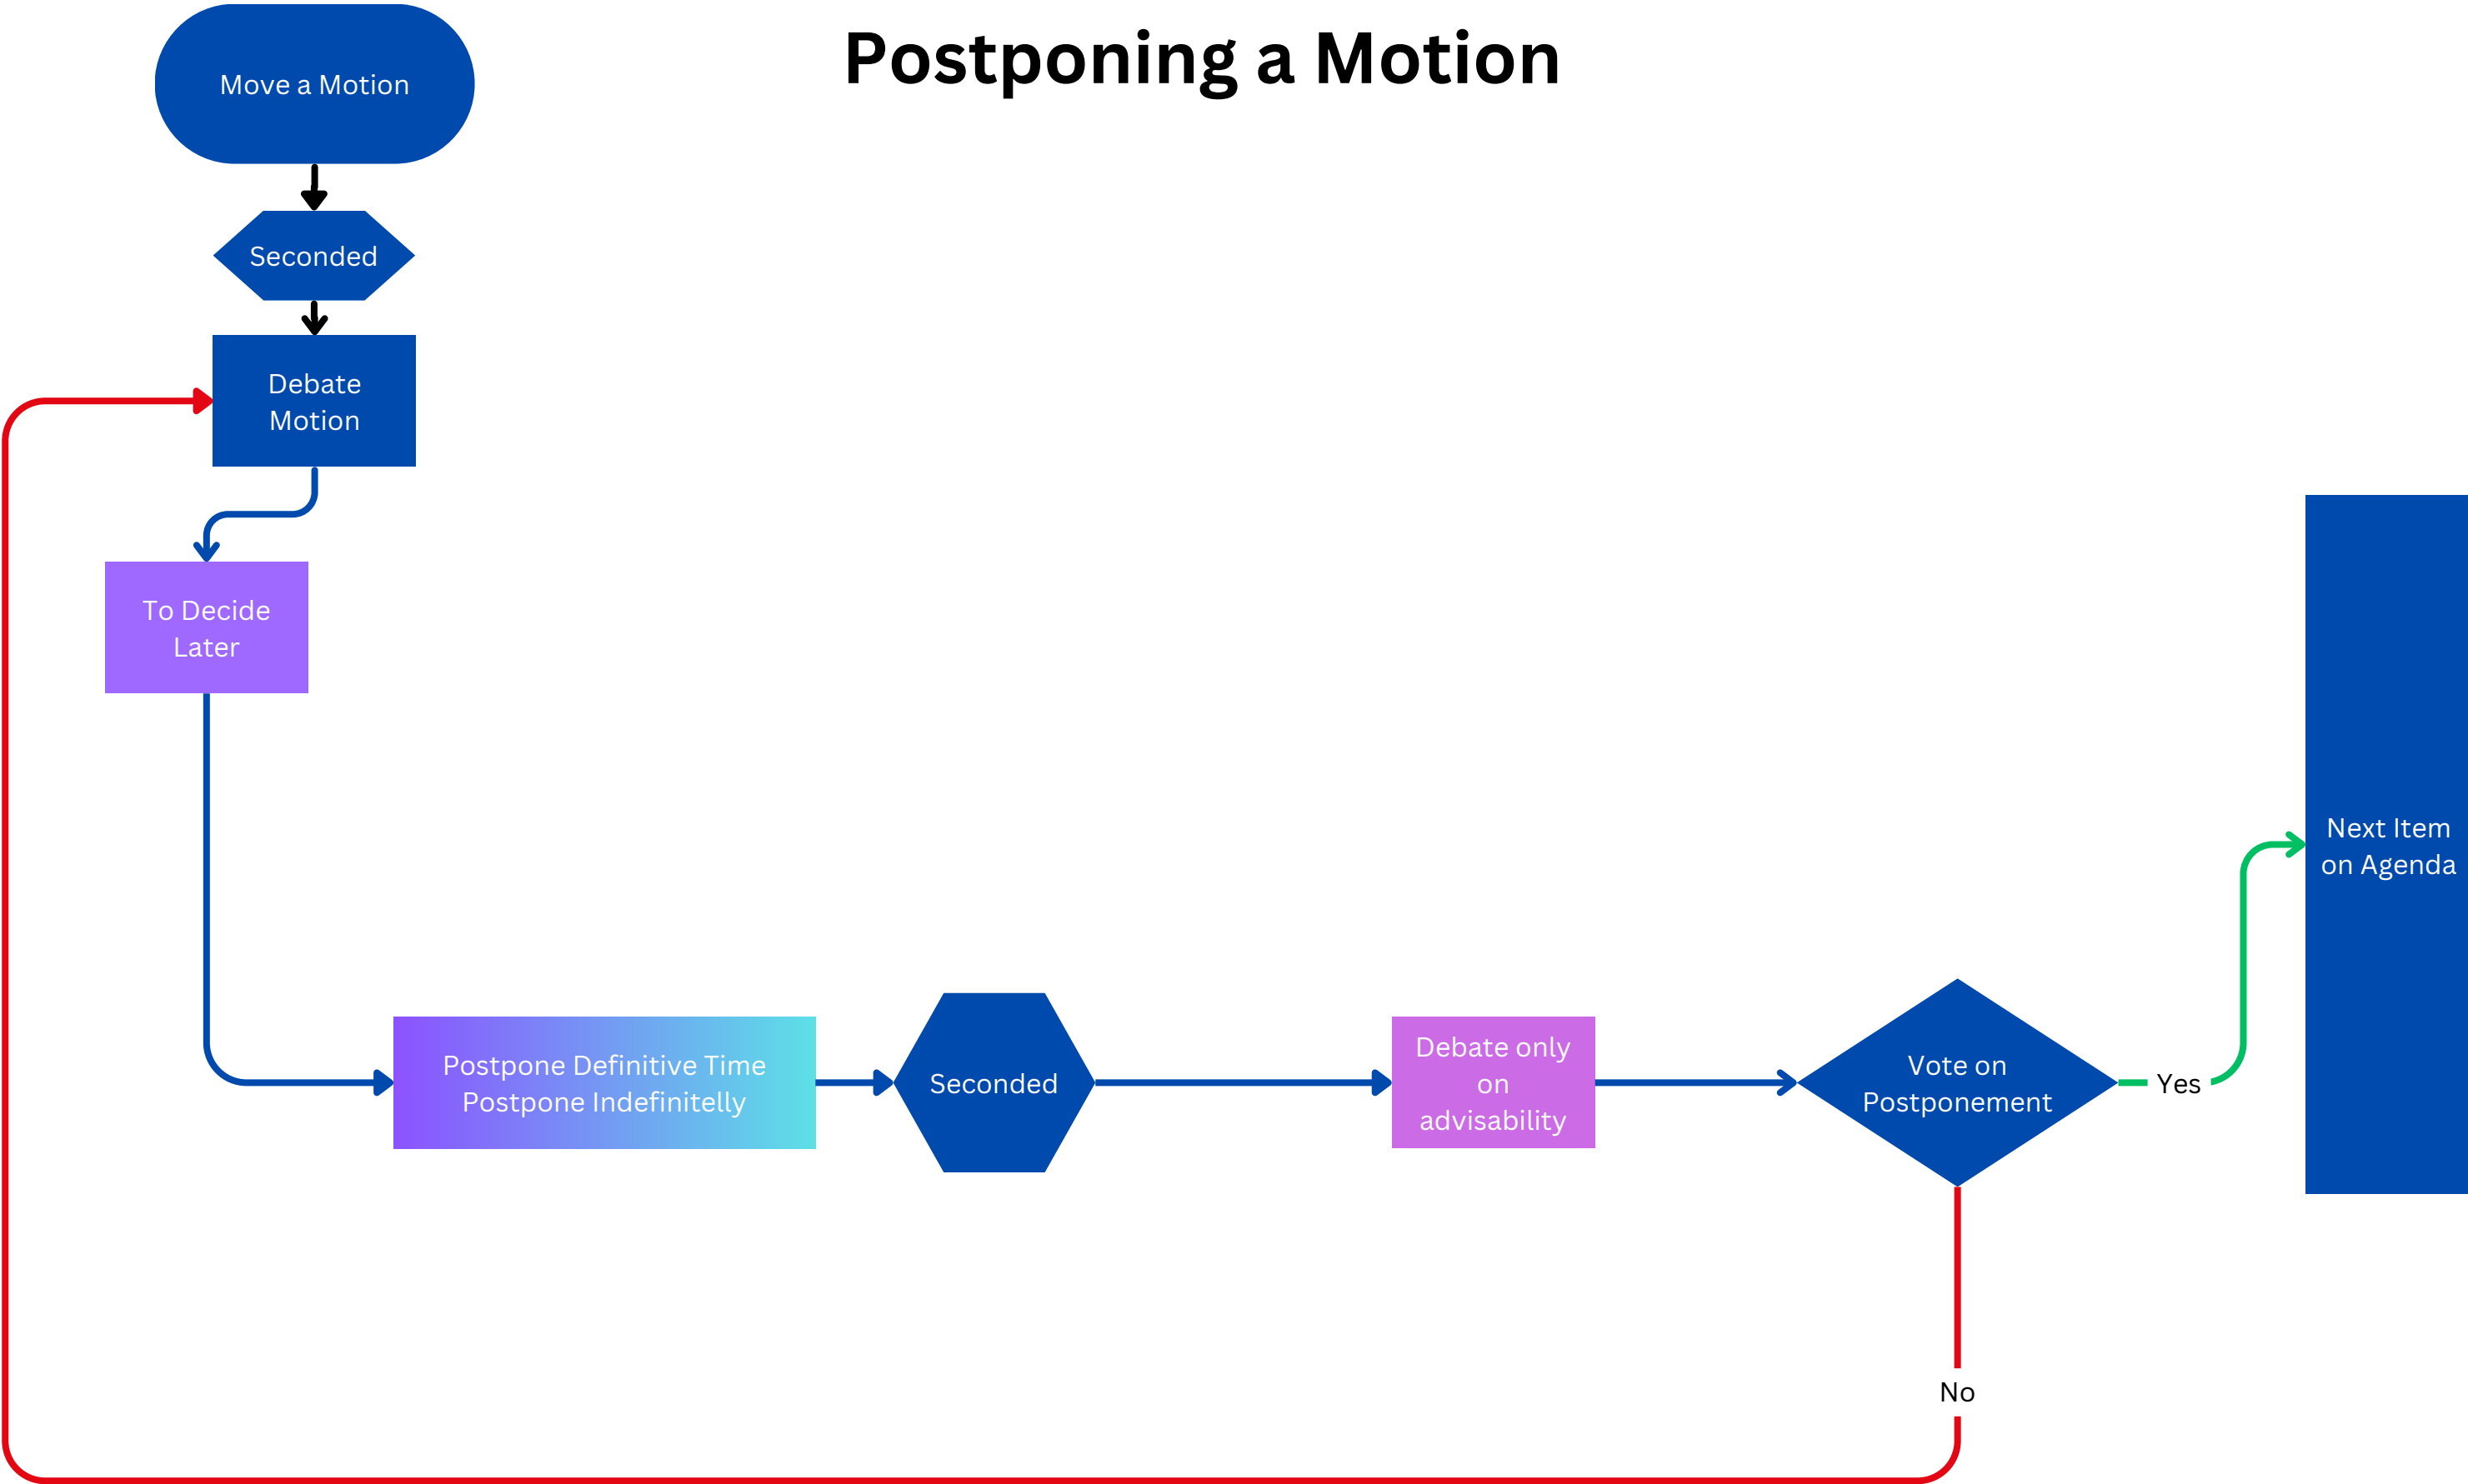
Postponing a Motion

Move a Motion

Seconded

Debate Motion

To Decide Later

Postpone Definitive Time
Postpone Indefinitelly

Seconded

Debate only on advisability

Vote on Postponement

Yes

Next Item on Agenda

No